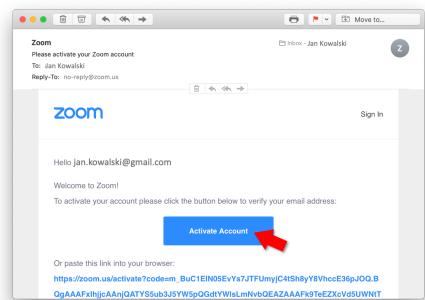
Move to...

Zoom
Please activate your Zoom account
To: Jan Kowalski
Reply-To: no-reply@zoom.ux

Inbox - Jan Kowalski

Z

zoom

Sign In

Hello jan.kowalski@gmail.com

Welcome to Zoom!

To activate your account please click the button below to verify your email address:

Activate Account

Or paste this link into your browser:

https://zoom.us/activate?code=m_BuC1ElN05EvYs7JTFUmyjC4tSh8yY8VhccE36pJOQ.BQgAAAFxlhjjcAAnjQATYS5ub3J5YW5pQGdtYWlsLmNvbQEAZAAAFk9TeEZXcVd5UWNtT